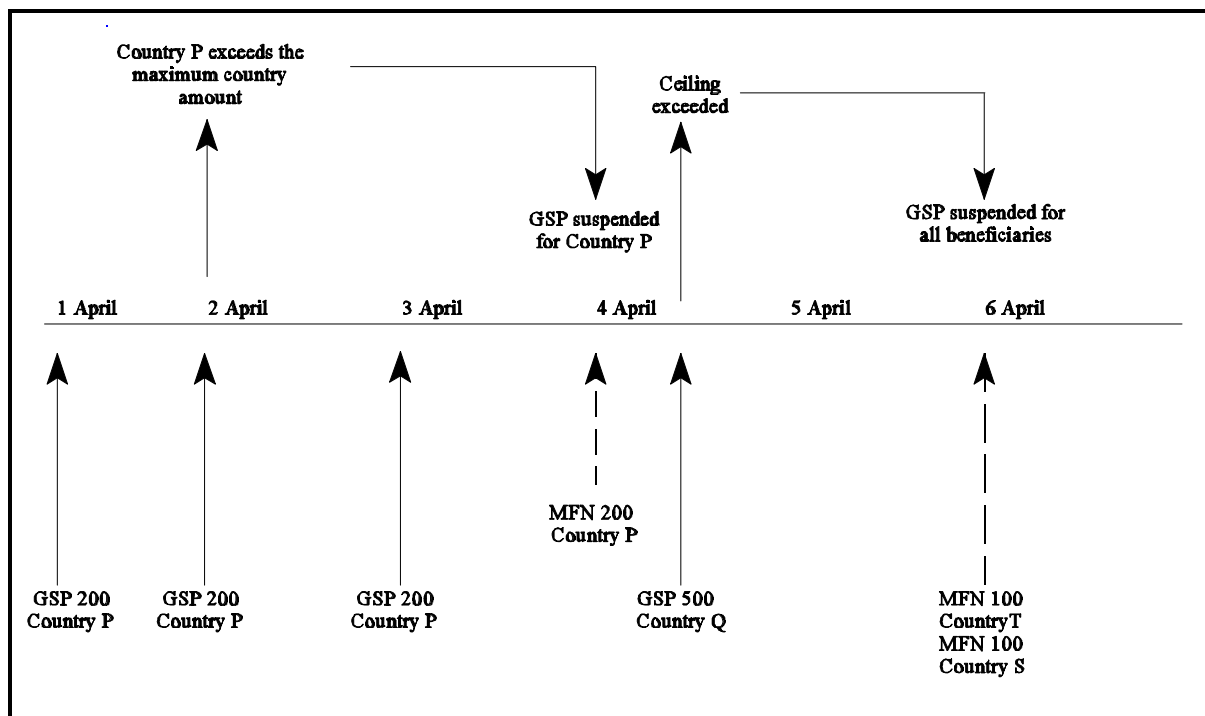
Country P exceeds the maximum country amount

GSP suspended for Country P

Ceiling exceeded

GSP suspended for all beneficiaries

1 April 2 April 3 April 4 April 5 April 6 April

MFN 200 Country P

GSP 200 Country P

GSP 200 Country P

GSP 200 Country P

GSP 500 Country Q

MFN 100 CountryT MFN 100 Country S